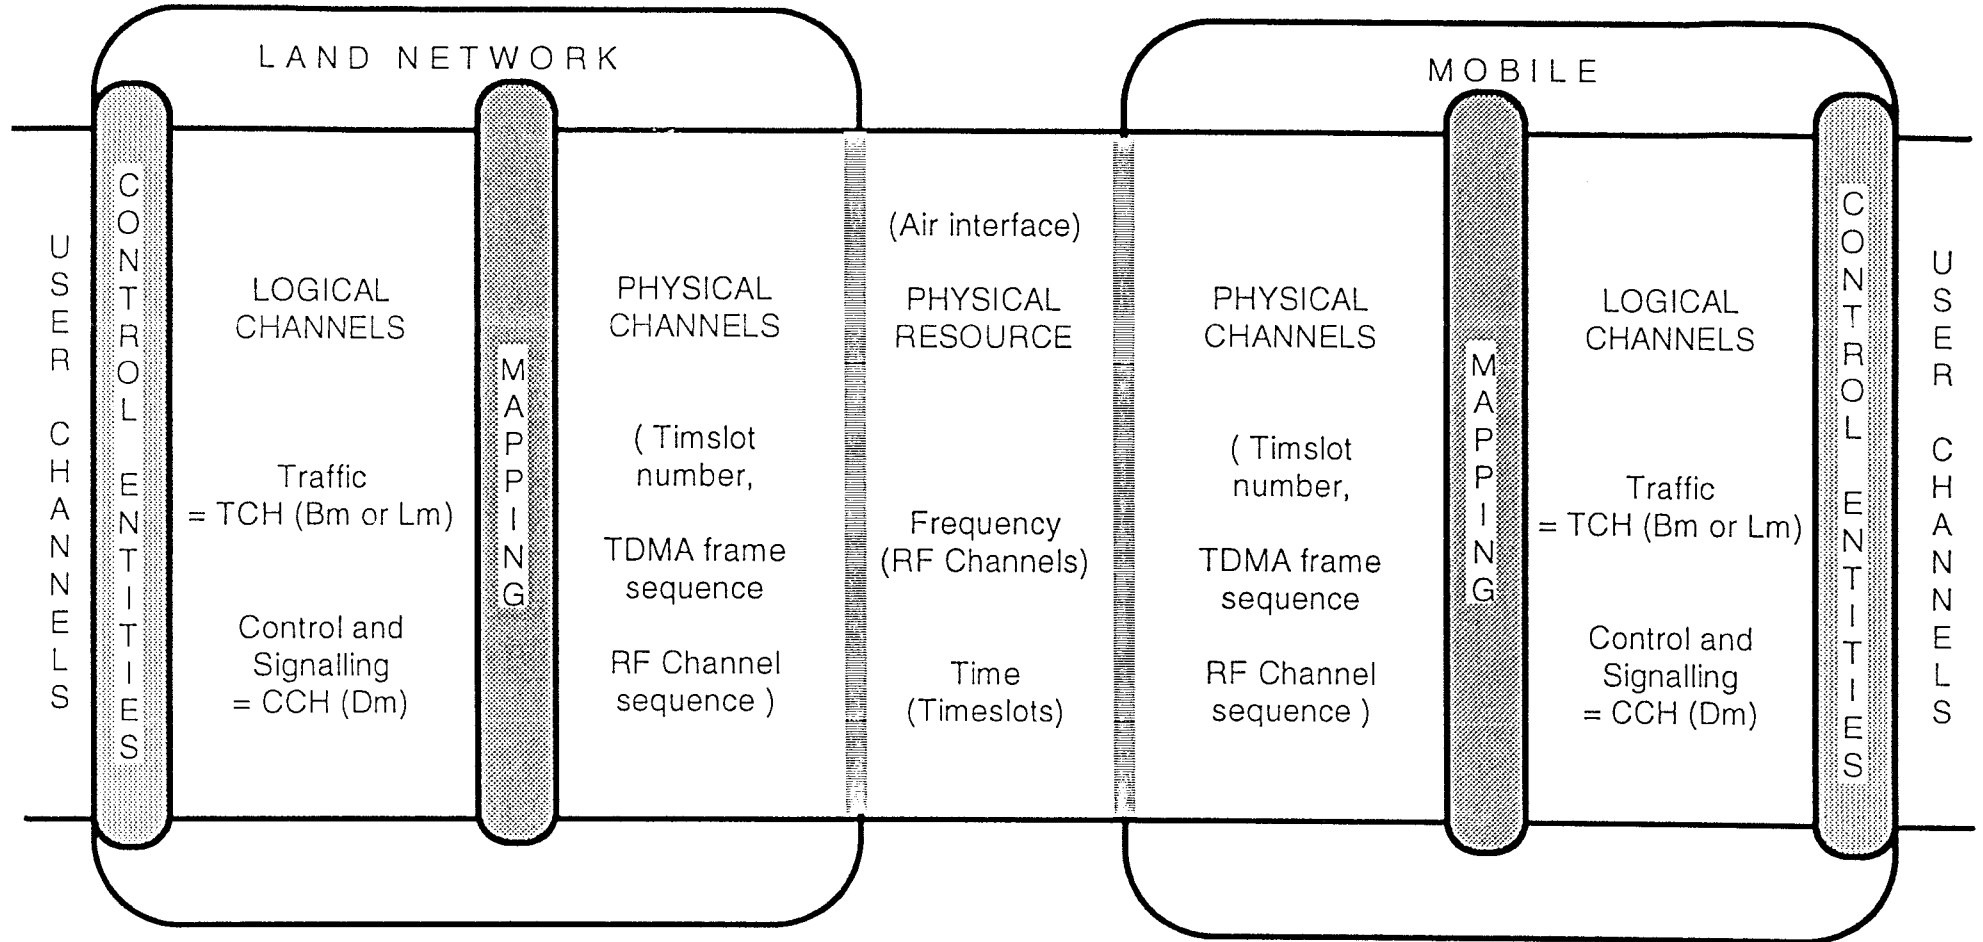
LAND NETWORK

MOBILE

USER CHANNELS

CONTROL ENTITIES

LOGICAL CHANNELS

Traffic = TCH (Bm or Lm)

Control and Signalling = CCH (Dm)

MAPPING

PHYSICAL CHANNELS

( Timslot number,

TDMA frame sequence

RF Channel sequence )

(Air interface)

PHYSICAL RESOURCE

Frequency (RF Channels)

Time (Timeslots)

PHYSICAL CHANNELS

( Timslot number,

TDMA frame sequence

RF Channel sequence )

MAPPING

LOGICAL CHANNELS

Traffic = TCH (Bm or Lm)

Control and Signalling = CCH (Dm)

CONTROL ENTITIES

USER CHANNELS